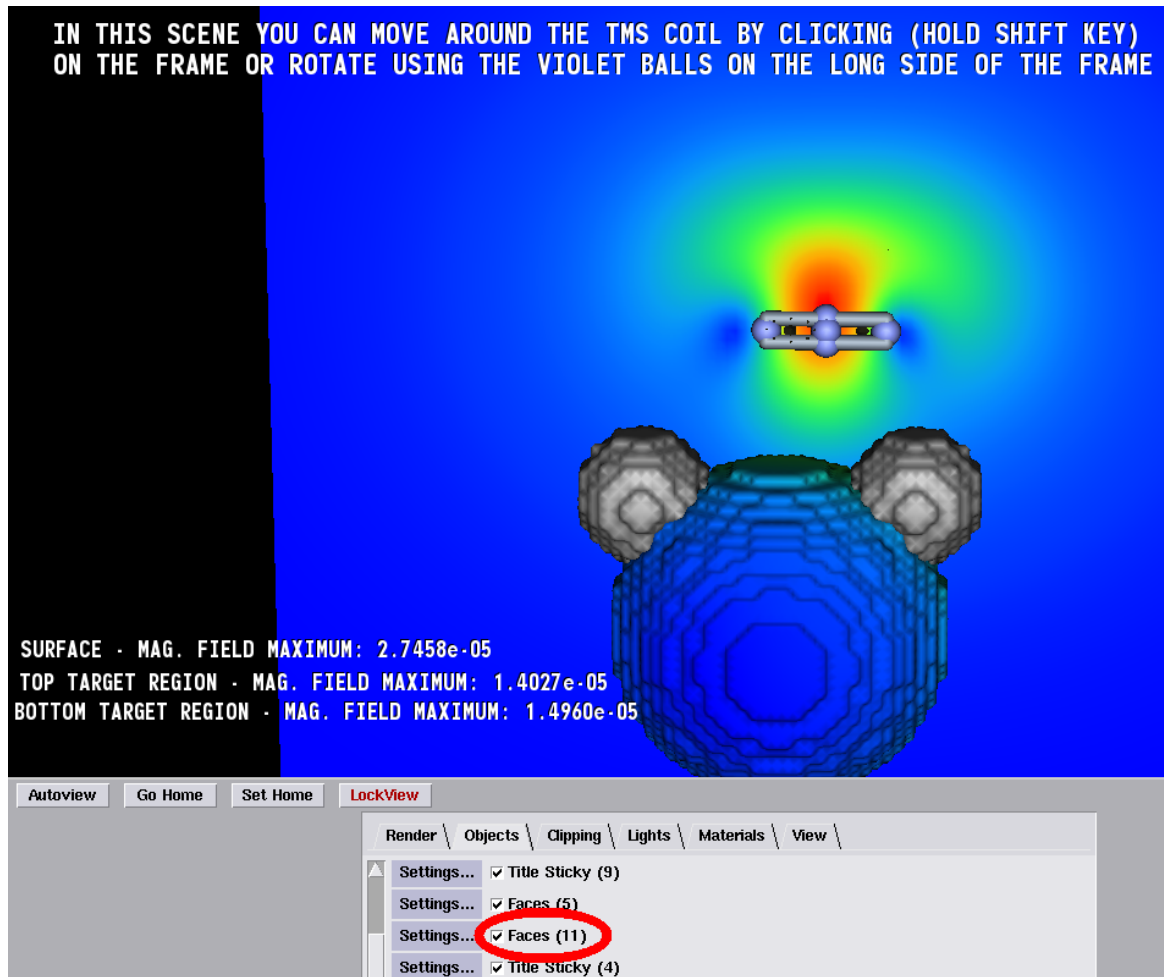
IN THIS SCENE YOU CAN MOVE AROUND THE TMS COIL BY CLICKING (HOLD SHIFT KEY) ON THE FRAME OR ROTATE USING THE VIOLET BALLS ON THE LONG SIDE OF THE FRAME

SURFACE - MAG. FIELD MAXIMUM: 2.7458e-05
TOP TARGET REGION - MAG. FIELD MAXIMUM: 1.4027e-05
BOTTOM TARGET REGION - MAG. FIELD MAXIMUM: 1.4960e-05

Autoview | Go Home | Set Home | LockView

Render | Objects | Clipping | Lights | Materials | View

Settings... ✓ Title Sticky (9)
Settings... ✓ Faces (5)
Settings... ✓ Faces (11)
Settings... ✓ Title Sticky (4)